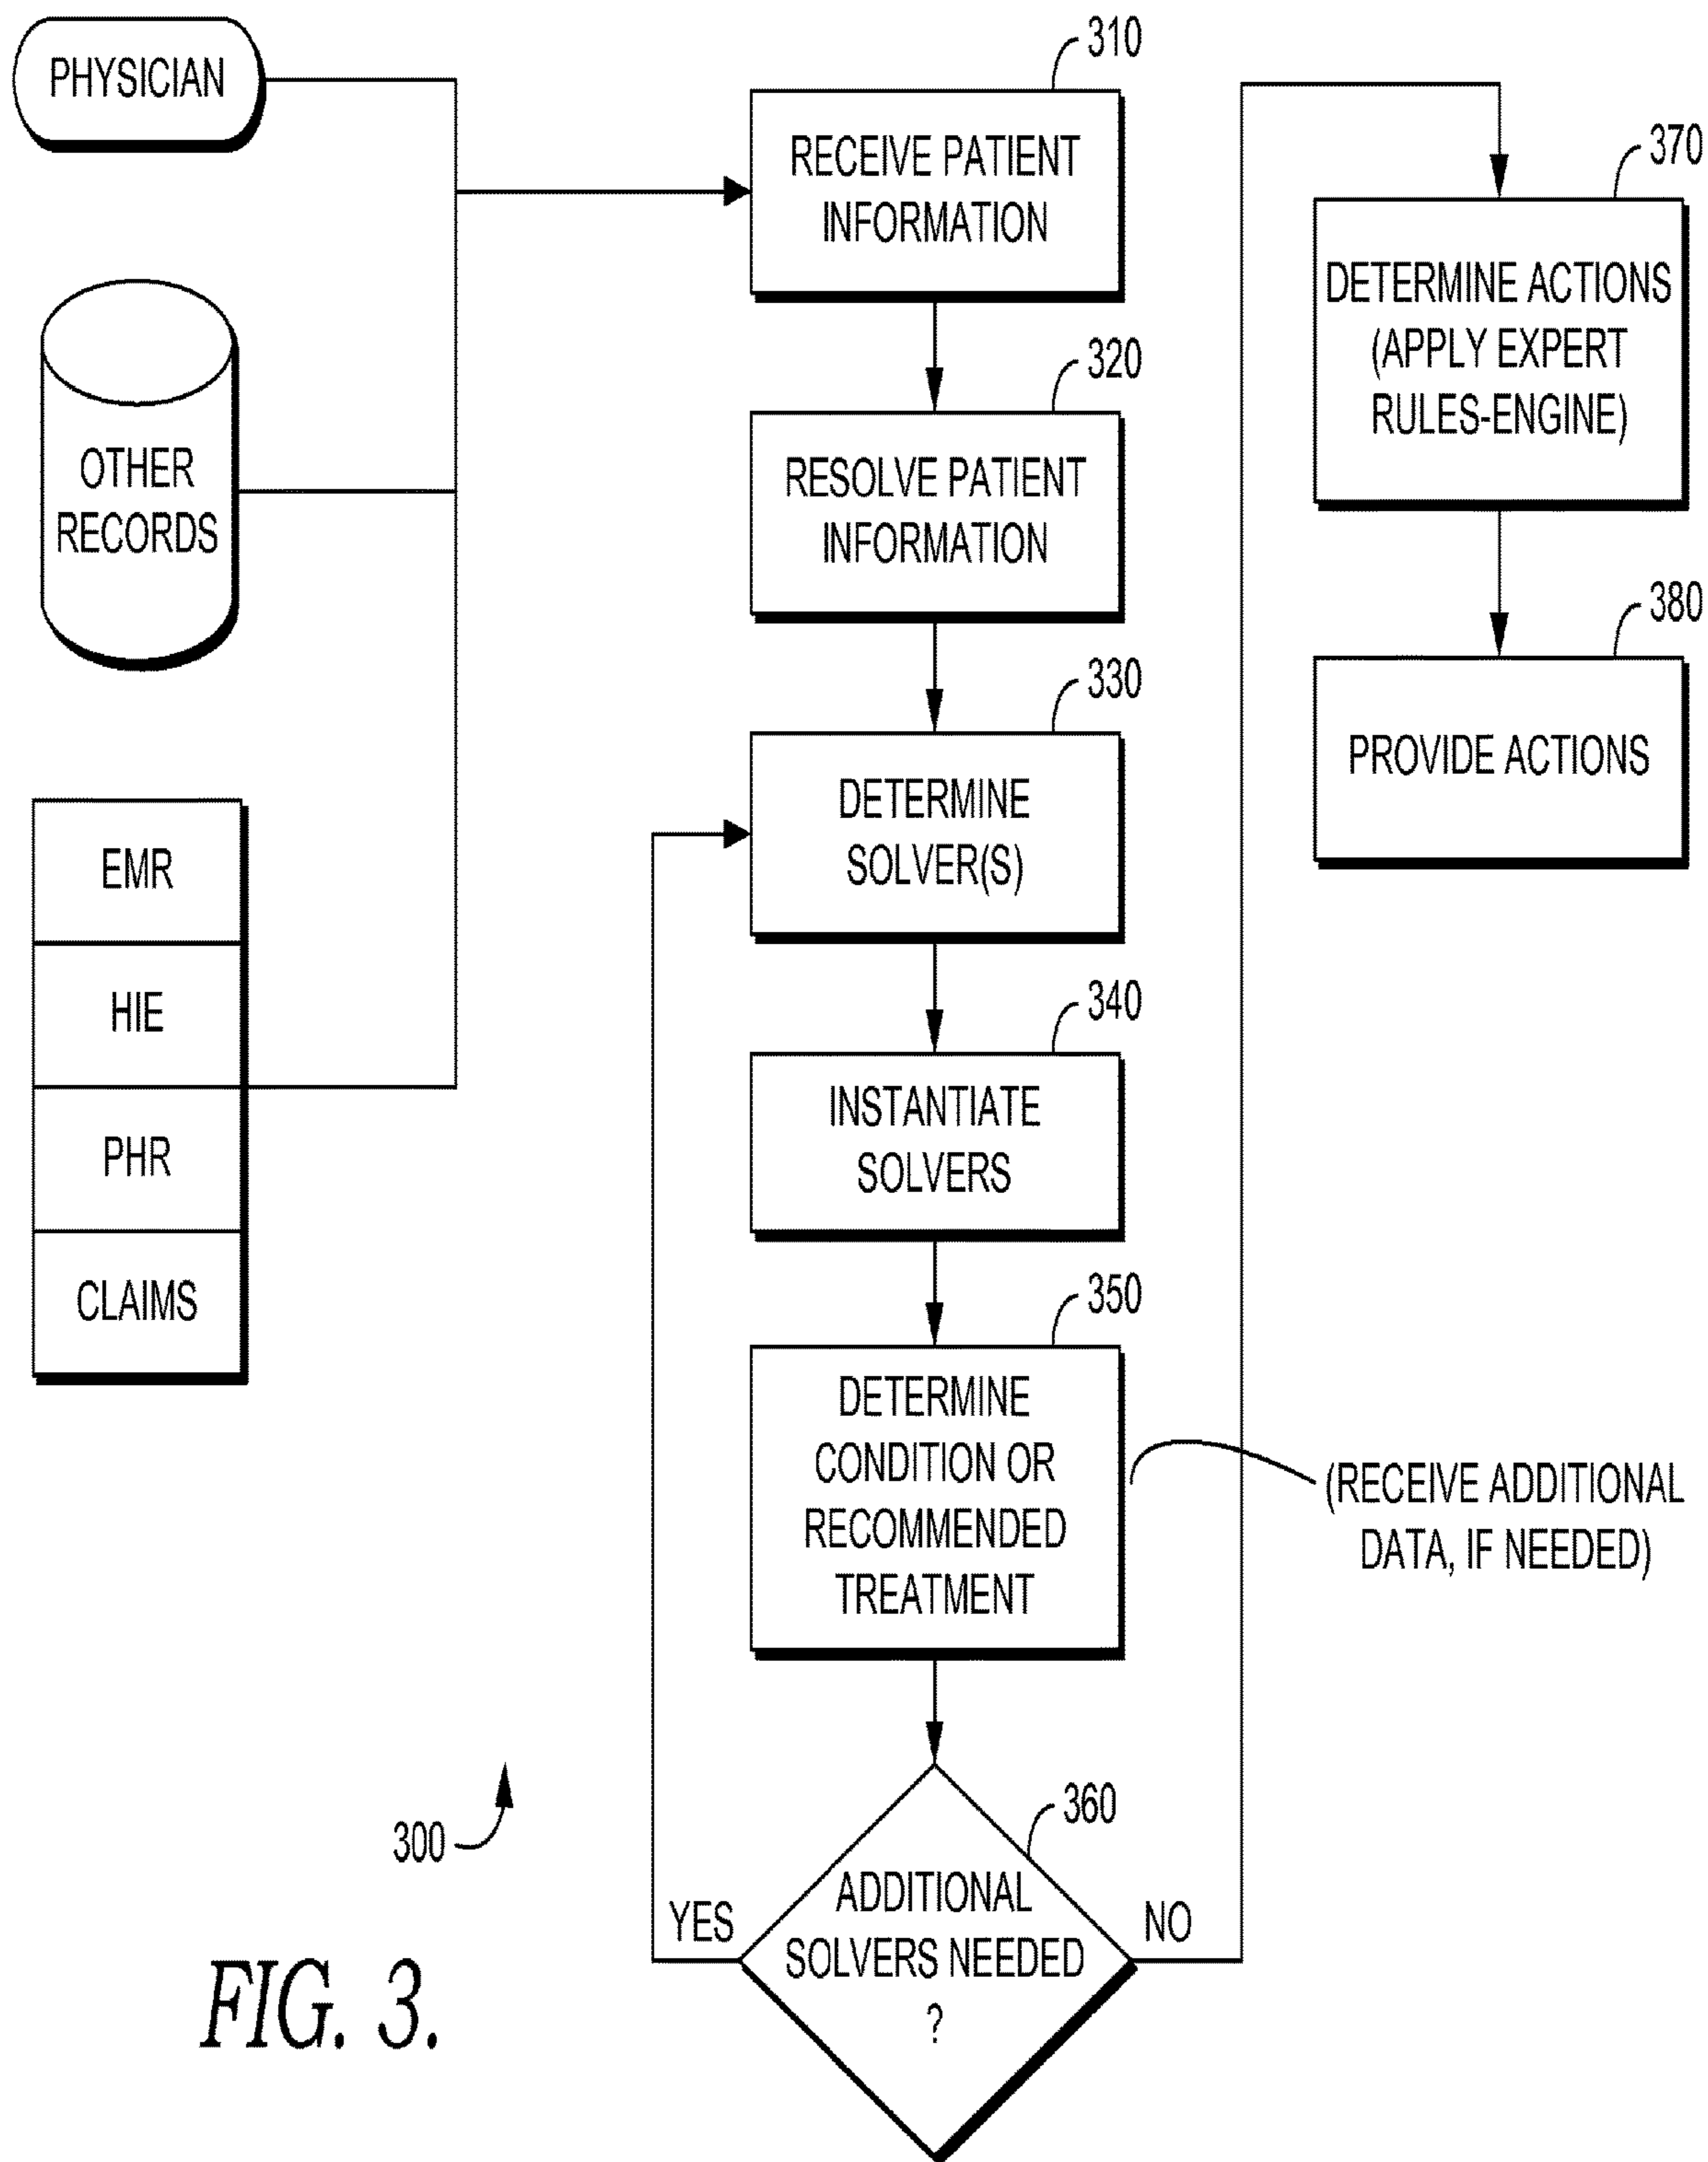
PHYSICIAN

OTHER RECORDS

EMR

HIE

PHR

CLAIMS

310

RECEIVE PATIENT INFORMATION

320

RESOLVE PATIENT INFORMATION

330

DETERMINE SOLVER(S)

340

INSTANTIATE SOLVERS

350

DETERMINE CONDITION OR RECOMMENDED TREATMENT

(RECEIVE ADDITIONAL DATA, IF NEEDED)

360

ADDITIONAL SOLVERS NEEDED ?

YES

NO

370

DETERMINE ACTIONS (APPLY EXPERT RULES-ENGINE)

380

PROVIDE ACTIONS

300

FIG. 3.